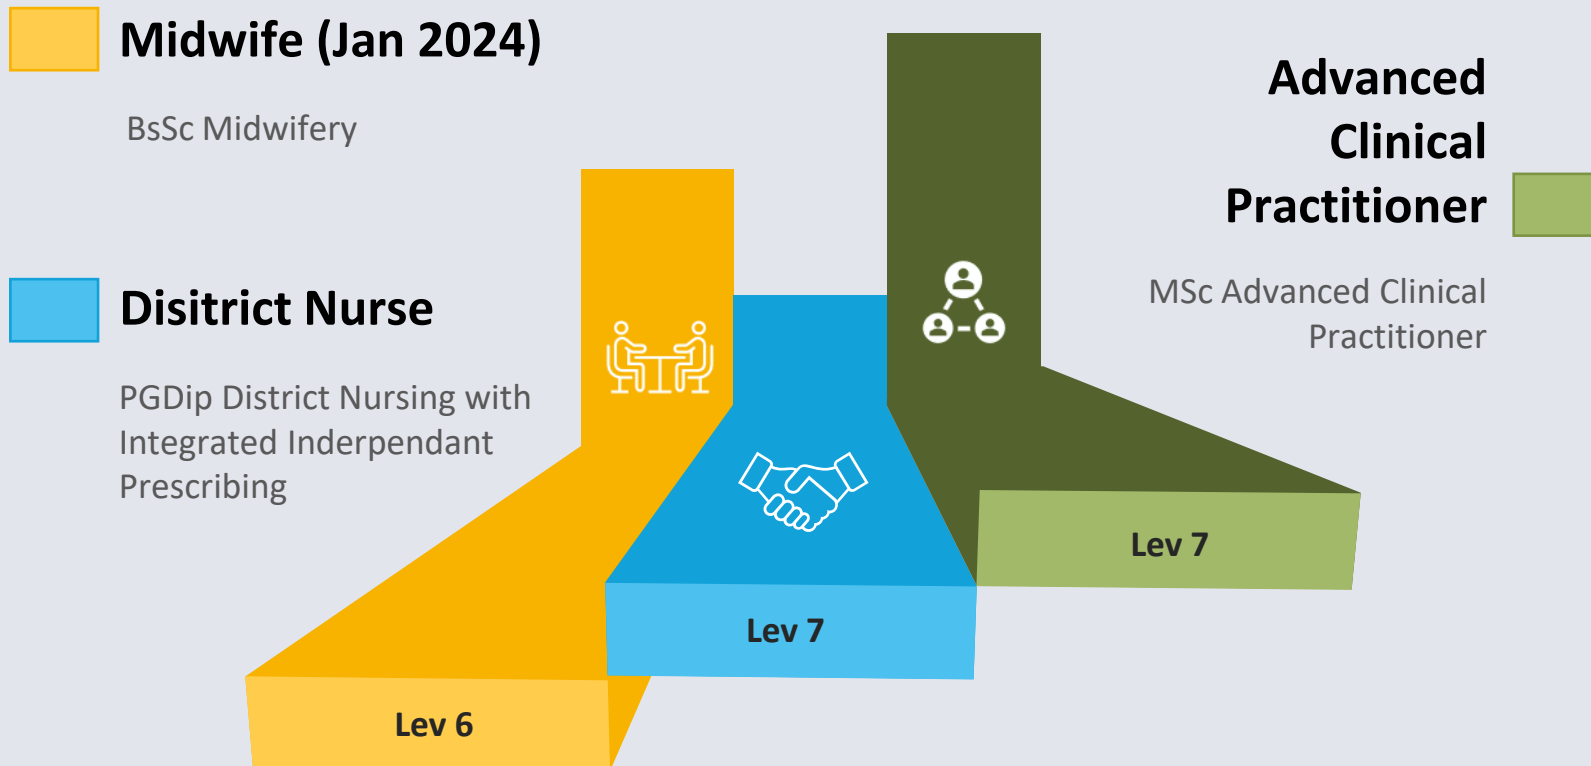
Midwife (Jan 2024)

BsSc Midwifery

Advanced Clinical Practitioner

MSc Advanced Clinical Practitioner

Disitrict Nurse

PGDip District Nursing with Integrated Inderpendant Prescribing

Lev 7

Lev 7

Lev 6